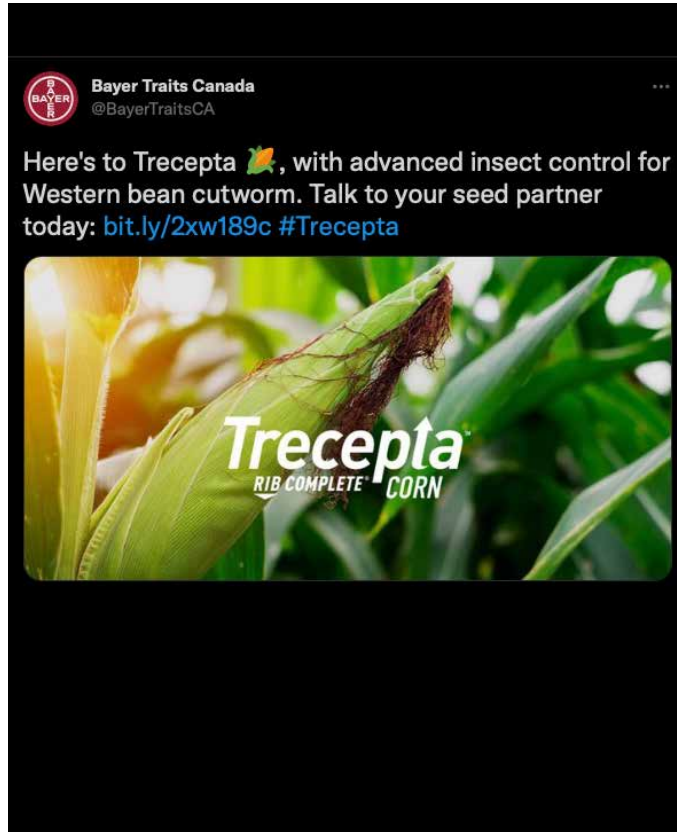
BAYER

Bayer Traits Canada
@BayerTraitsCA

...

Here's to Trecepta 🌽, with advanced insect control for Western bean cutworm. Talk to your seed partner today: bit.ly/2xw189c #Trecepta

Trecepta™
RIB COMPLETE® CORN